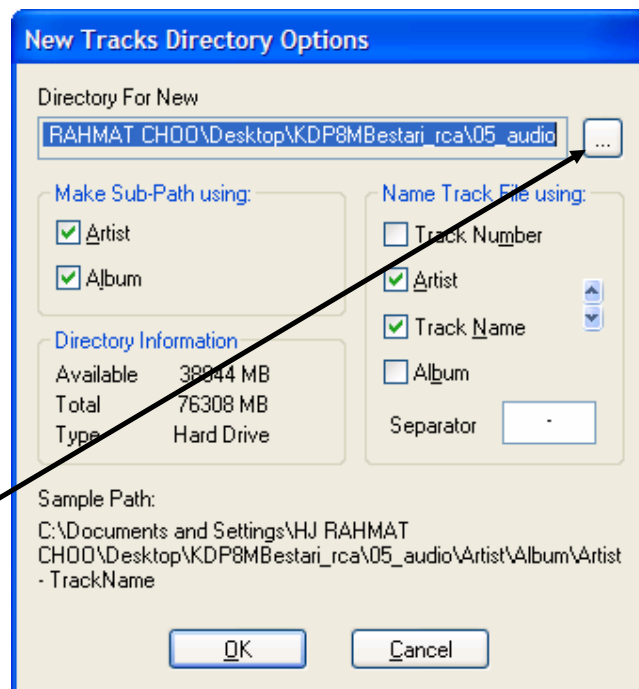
New Tracks Directory Options

Directory For New

RAHMAT CHOO\Desktop\KDP8MBestari_rca\05_audio

...

Make Sub-Path using:

Artist

Album

Name Track File using:

Track Number

Artist

Track Name

Album

Directory Information

Available 38844 MB

Total 76308 MB

Type Hard Drive

Separator -

Sample Path:

C:\Documents and Settings\HJ RAHMAT CHOO\Desktop\KDP8MBestari_rca\05_audio\Artist\Album\Artist - TrackName

OK

Cancel